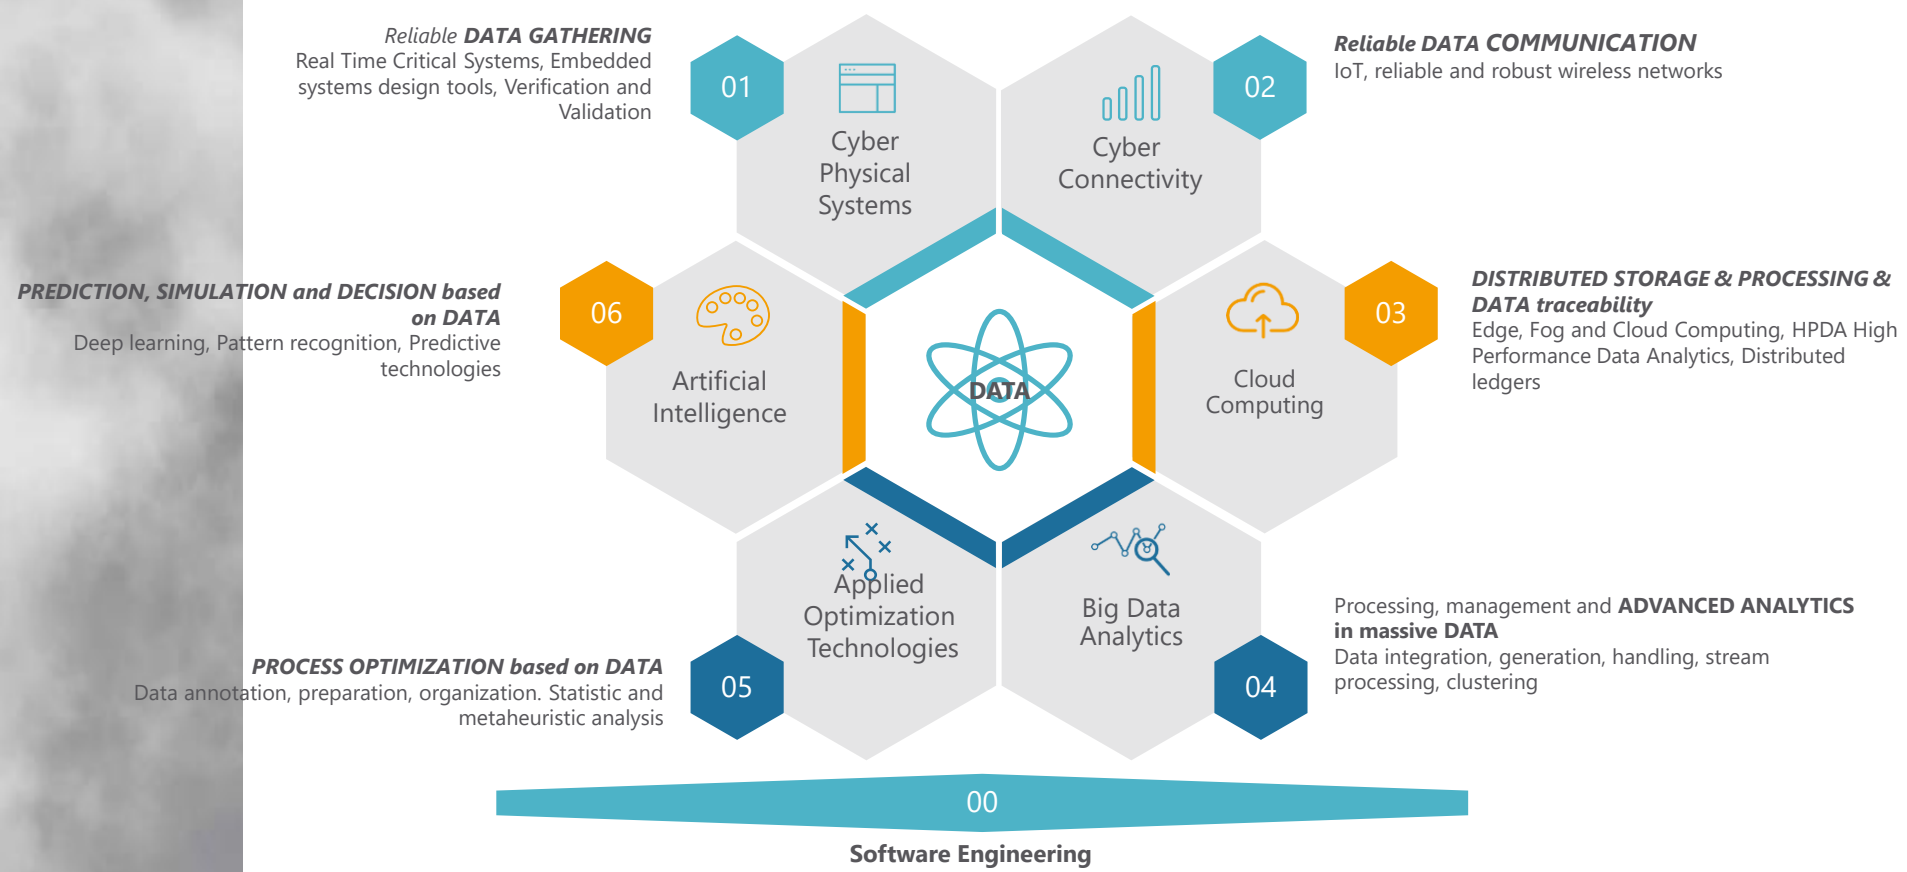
Reliable DATA GATHERING
Real Time Critical Systems, Embedded systems design tools, Verification and Validation

01

Cyber Physical Systems

Cyber Connectivity

02

Reliable DATA COMMUNICATION
IoT, reliable and robust wireless networks

PREDICTION, SIMULATION and DECISION based on DATA
Deep learning, Pattern recognition, Predictive technologies

06

Artificial Intelligence

DATA

Cloud Computing

03

DISTRIBUTED STORAGE & PROCESSING & DATA traceability
Edge, Fog and Cloud Computing, HPDA High Performance Data Analytics, Distributed ledgers

Applied Optimization Technologies

Big Data Analytics

Processing, management and ADVANCED ANALYTICS in massive DATA
Data integration, generation, handling, stream processing, clustering

PROCESS OPTIMIZATION based on DATA
Data annotation, preparation, organization. Statistic and metaheuristic analysis

05

04

00

Software Engineering